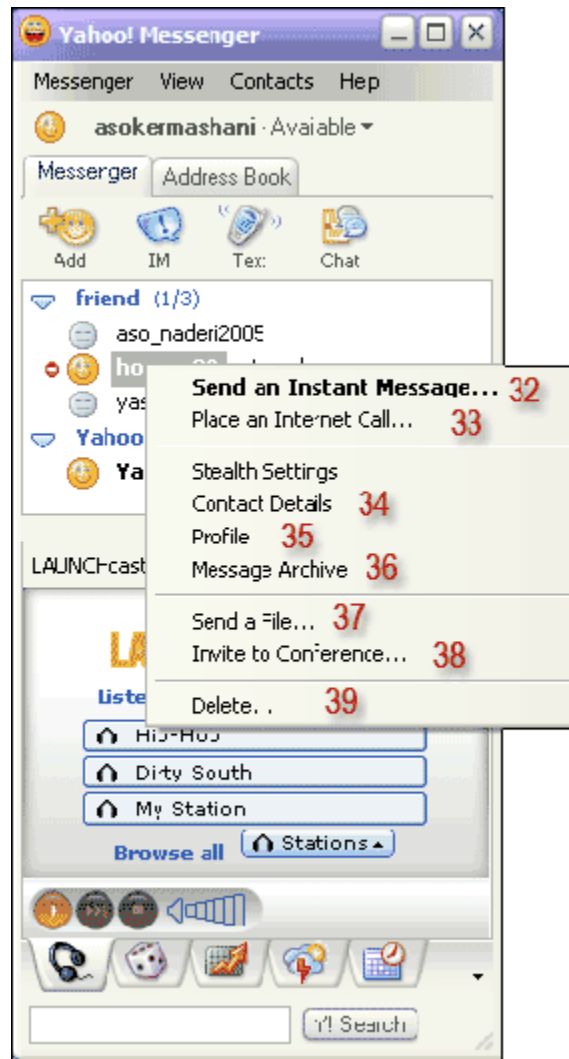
Yahoo! Messenger

Messenger View Contacts Hep

asokermashani · Avaiable

Messenger Address Book

Add IM Tex: Chat

friend (1/3)

aso_naderi2005

ho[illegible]

yas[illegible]

Yahoo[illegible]

Ya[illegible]

Send an Instant Message... 32
Place an Internet Call... 33

Stealth Settirgs
Contact Details 34
Profile 35
Message Archive 36

Send a File... 37
Invite to Conference... 38

Delete. . 39

LAUNCHcast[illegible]

LA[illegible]

liste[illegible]

Hip-Hop
Dirty South
My Station

Browse all Stations

Y! Search